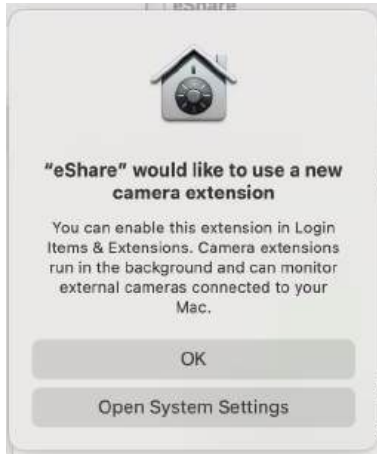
eShare

“eShare” would like to use a new camera extension

You can enable this extension in Login Items & Extensions. Camera extensions run in the background and can monitor external cameras connected to your Mac.

OK

Open System Settings